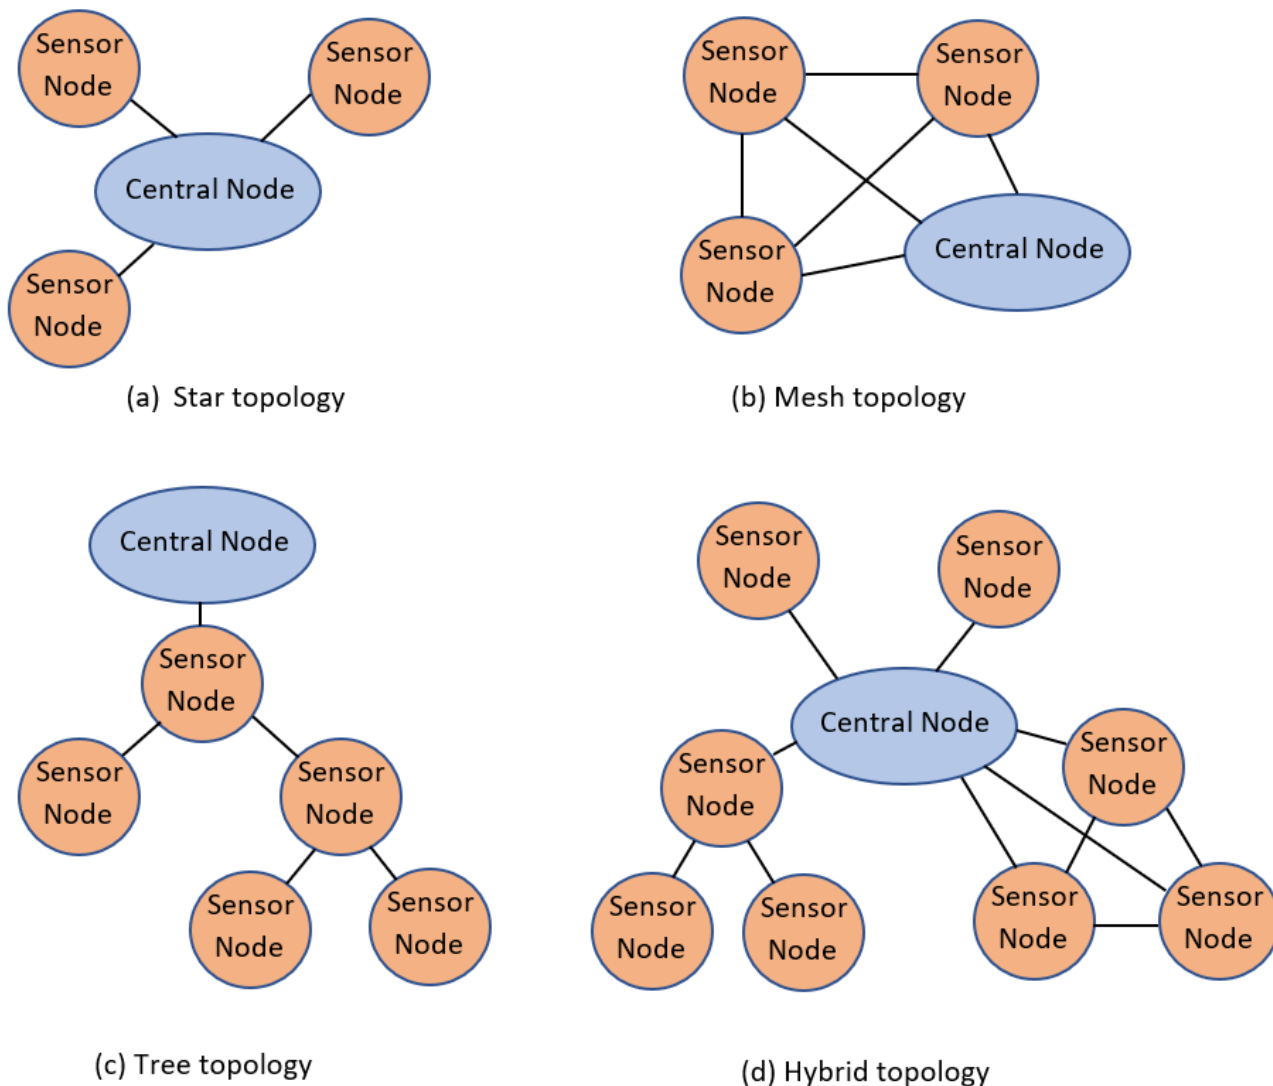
Sensor Node

Sensor Node

Central Node

Sensor Node

(a) Star topology

Sensor Node

Sensor Node

Sensor Node

Central Node

(b) Mesh topology

Central Node

Sensor Node

Sensor Node

Sensor Node

Sensor Node

Sensor Node

(c) Tree topology

Sensor Node

Sensor Node

Central Node

Sensor Node

Sensor Node

Sensor Node

Sensor Node

Sensor Node

Sensor Node

(d) Hybrid topology